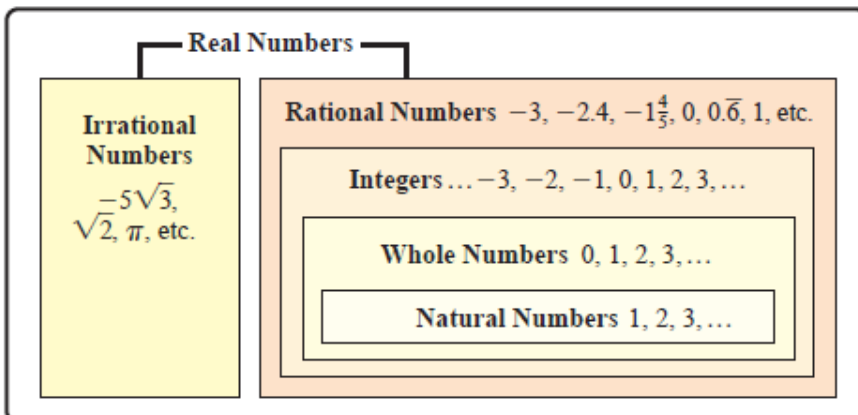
Real Numbers

Irrational Numbers $-5\sqrt{3}$, $\sqrt{2}$, $\pi$, etc.

Rational Numbers $-3$, $-2.4$, $-1\frac{4}{5}$, $0$, $0.\overline{6}$, $1$, etc.

Integers $\ldots -3, -2, -1, 0, 1, 2, 3, \ldots$

Whole Numbers $0, 1, 2, 3, \ldots$

Natural Numbers $1, 2, 3, \ldots$